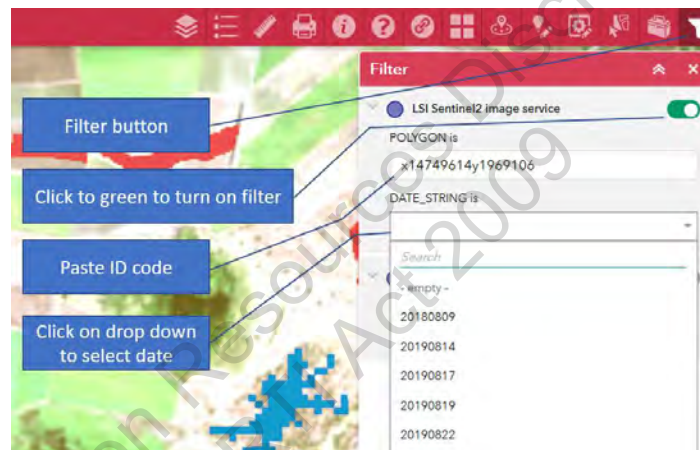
Filter

LSI Sentinel2 image service

POLYGON is

x14749614y1969106

DATE_STRING is

Search

- empty -

20180809

20190814

20190817

20190819

20190822

Filter button

Click to green to turn on filter

Paste ID code

Click on drop down to select date

Released under the Natural Resources Act 2009